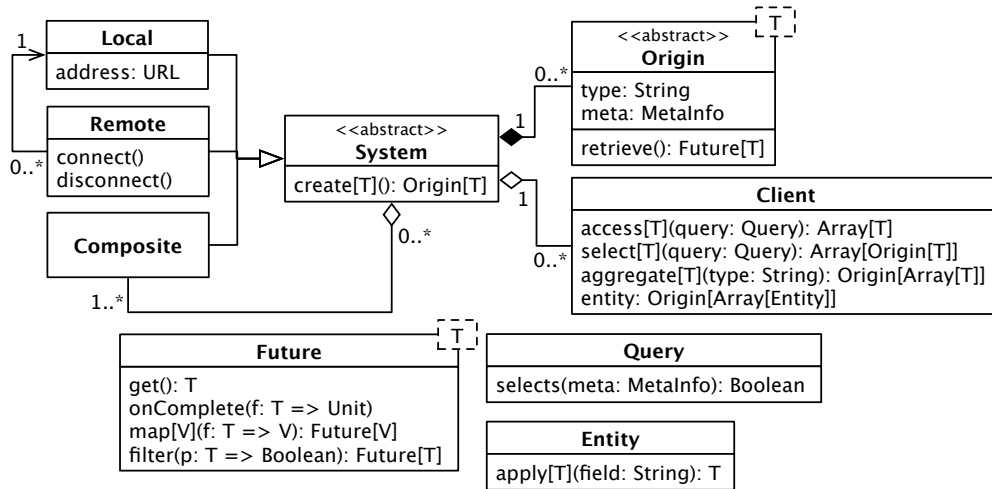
1

Local

address: URL

Remote

connect()
disconnect()

0..*

Composite

1..*

<<abstract>>
System

create[T](): Origin[T]

0..*

1

0..*

<<abstract>>
Origin

T

type: String
meta: MetaInfo

retrieve(): Future[T]

1

0..*

Client

access[T](query: Query): Array[T]
select[T](query: Query): Array[Origin[T]]
aggregate[T](type: String): Origin[Array[T]]
entity: Origin[Array[Entity]]

Future

T

get(): T
onComplete(f: T => Unit)
map[V](f: T => V): Future[V]
filter(p: T => Boolean): Future[T]

Query

selects(meta: MetaInfo): Boolean

Entity

apply[T](field: String): T